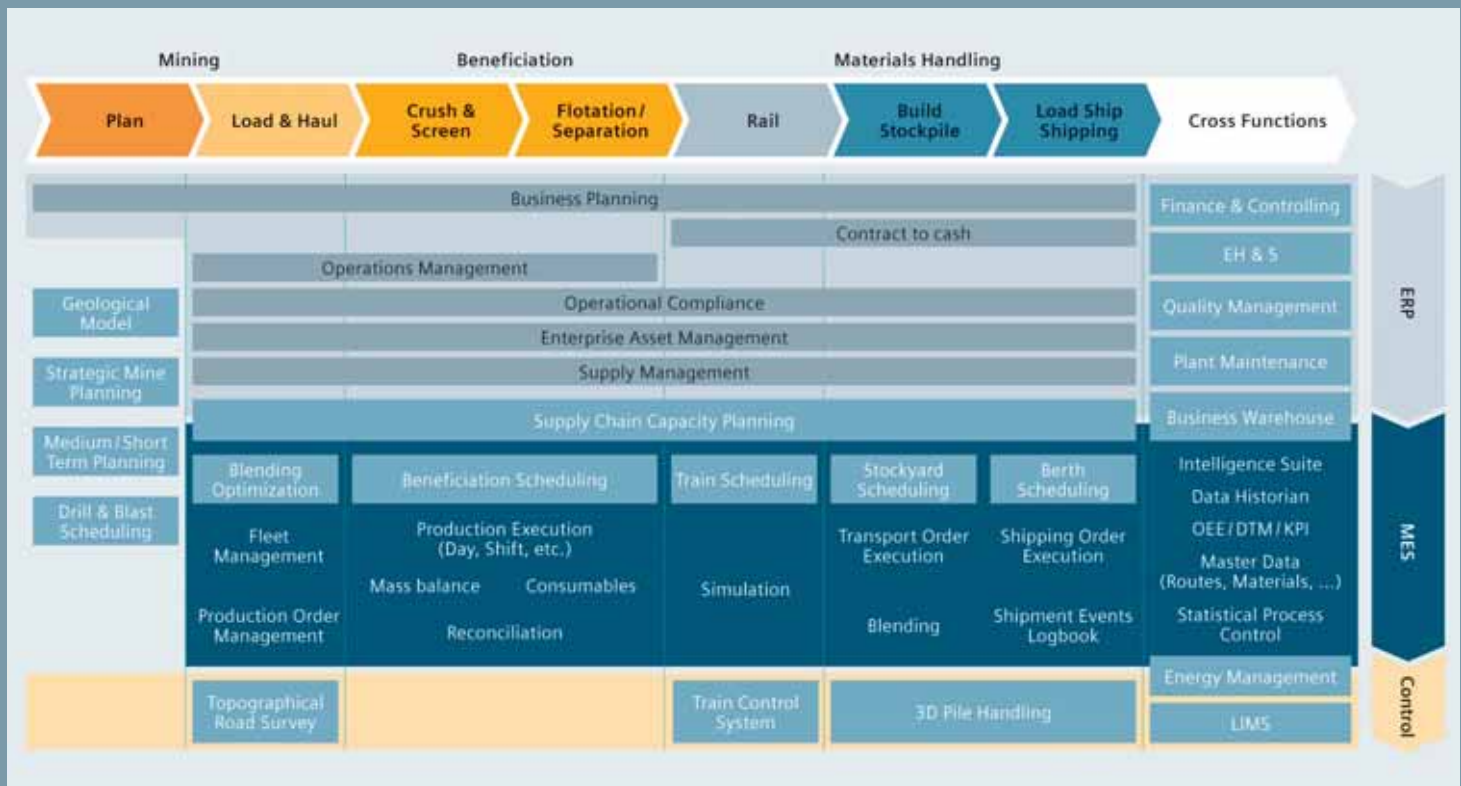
Mining

Beneficiation

Materials Handling

Plan

Load & Haul

Crush & Screen

Flotation / Separation

Rail

Build Stockpile

Load Ship Shipping

Cross Functions

Business Planning

Finance & Controlling

Contract to cash

EH & S

Operations Management

Geological Model

Operational Compliance

Quality Management

ERP

Enterprise Asset Management

Strategic Mine Planning

Supply Management

Plant Maintenance

Supply Chain Capacity Planning

Business Warehouse

Medium / Short Term Planning

Blending Optimization

Beneficiation Scheduling

Train Scheduling

Stockyard Scheduling

Berth Scheduling

Intelligence Suite

Data Historian

Drill & Blast Scheduling

Fleet Management

Production Execution (Day, Shift, etc.)

Transport Order Execution

Shipping Order Execution

OEE / DTM / KPI

MES

Mass balance

Consumables

Simulation

Master Data (Routes, Materials, ...)

Production Order Management

Reconciliation

Blending

Shipment Events Logbook

Statistical Process Control

Energy Management

Topographical Road Survey

Train Control System

3D Pile Handling

Control

LIMS